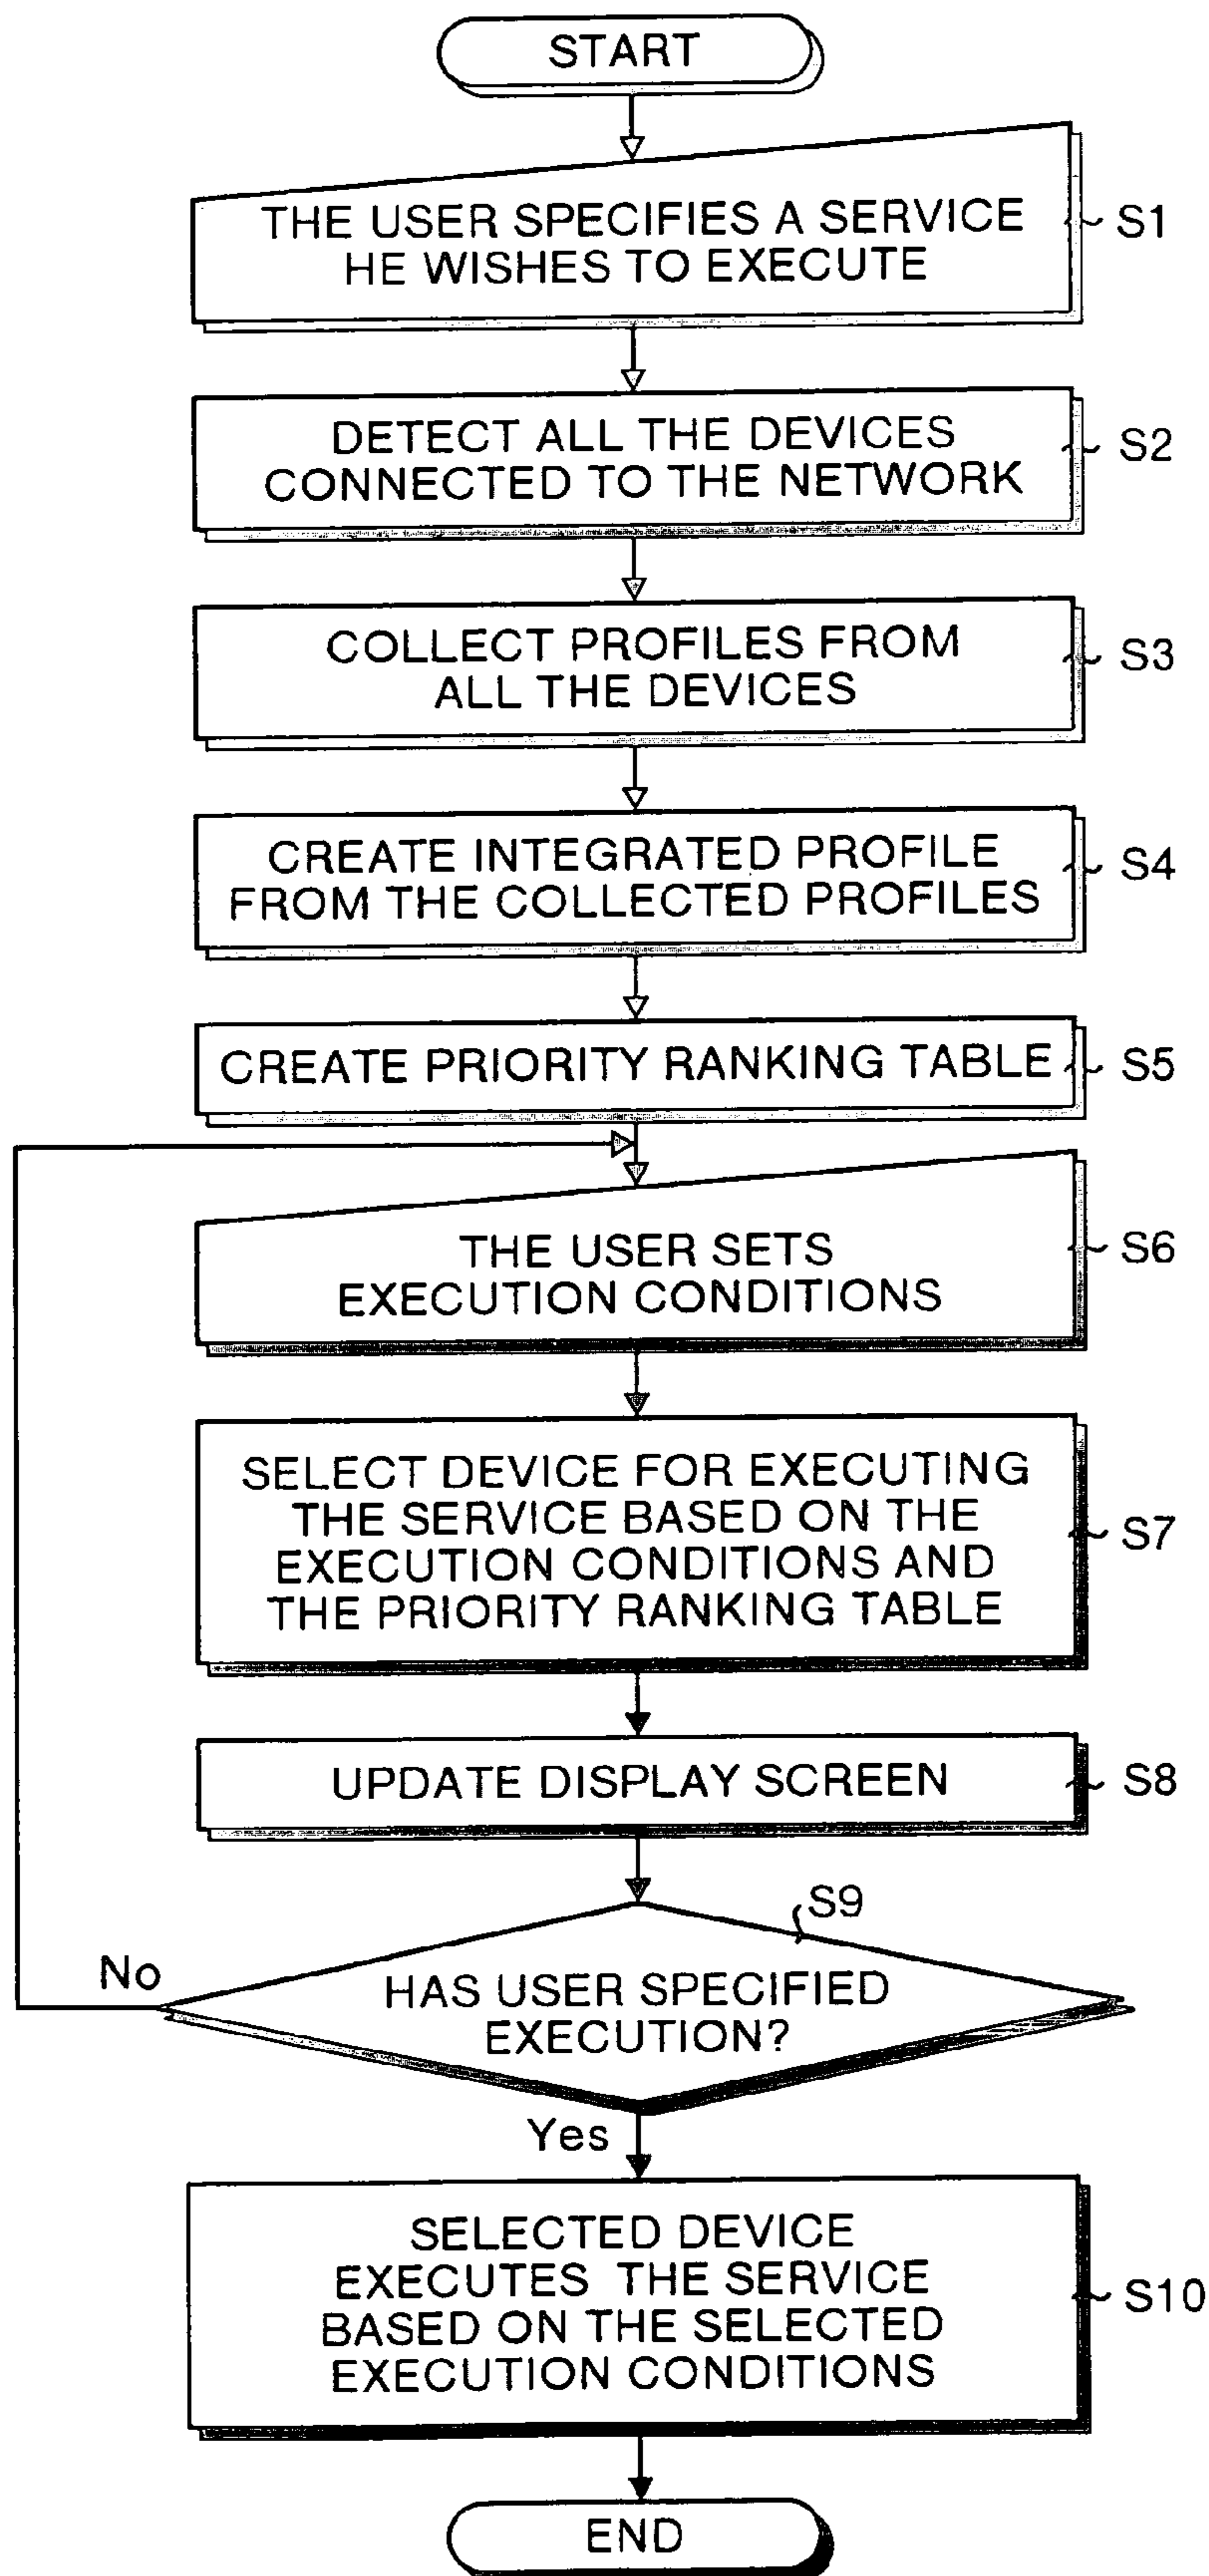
START

THE USER SPECIFIES A SERVICE HE WISHES TO EXECUTE
S1

DETECT ALL THE DEVICES CONNECTED TO THE NETWORK
S2

COLLECT PROFILES FROM ALL THE DEVICES
S3

CREATE INTEGRATED PROFILE FROM THE COLLECTED PROFILES
S4

CREATE PRIORITY RANKING TABLE
S5

THE USER SETS EXECUTION CONDITIONS
S6

SELECT DEVICE FOR EXECUTING THE SERVICE BASED ON THE EXECUTION CONDITIONS AND THE PRIORITY RANKING TABLE
S7

UPDATE DISPLAY SCREEN
S8

S9
HAS USER SPECIFIED EXECUTION?
No
Yes

SELECTED DEVICE EXECUTES THE SERVICE BASED ON THE SELECTED EXECUTION CONDITIONS
S10

END